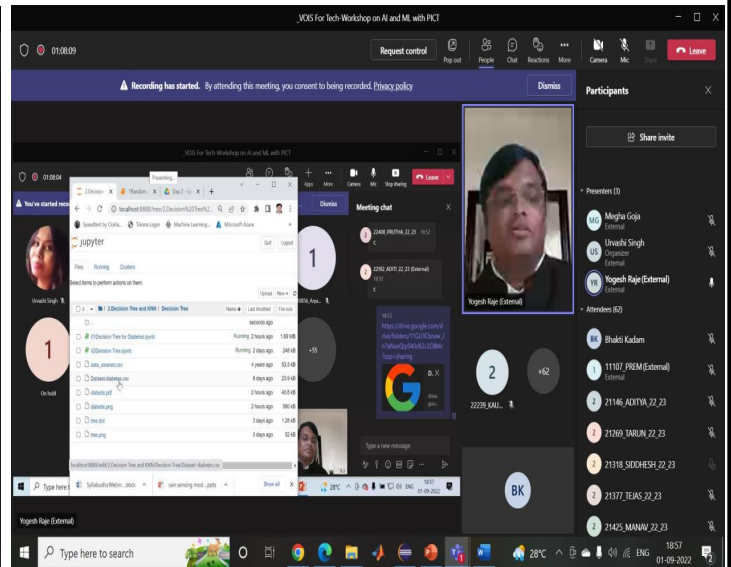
_VOIS For Tech-Workshop on AI and ML with PICT

01:08:09

Request control

Pop out People Chat Reactions More Camera Mic Share Leave

Recording has started. By attending this meeting, you consent to being recorded. Privacy policy

Dismiss

Participants

Share invite

Presenters (3)

MG Megha Goja External

US Urvashi Singh Organizer External

YR Yogesh Raje (External)

Attendees (62)

BK Bhakti Kadam

1 11107_PREM (External) External

2 21146_ADITYA_22_23

2 21269_TARUN_22_23

2 21318_SIDDHESH_22_23

2 21377_TEJAS_22_23

2 21425_MANAV_22_23

_VOIS For Tech-Workshop on AI and ML with PICT

01:08:04

Leave

You've started reco

Dismiss

Meeting chat

localhost:8888/tree/2.Decision%20Tree%2...

jupyter

Quit Logout

Files Running Clusters

Select items to perform actions on them.

Upload New

0 / 2.Decision Tree and KNN / Decision Tree

Name Last Modified File size

seconds ago

01Decision Tree for Diabetes.ipynb Running 2 hours ago 1.88 MB

02Decision Tree.ipynb Running 2 days ago 248 kB

data_cleaned.csv 4 years ago 53.2 kB

Dataset-diabetes.csv 8 days ago 23.9 kB

diabetic.pdf 2 hours ago 40.6 kB

diabetic.png 2 hours ago 580 kB

tree.dot 3 days ago 1.26 kB

tree.png 3 days ago 52 kB

Urvashi Singh

On hold

22408_PRUTHA_22_23 18:52

22302_ADITI_22_23 (External) 18:53

18:53

https://drive.google.com/drive/folders/

Type a new message

Yogesh Raje (External)

2

+62

+55

22239_KAU...

BK

Yogesh Raje (External)

Type here to search

28°C ENG 18:57 01-09-2022